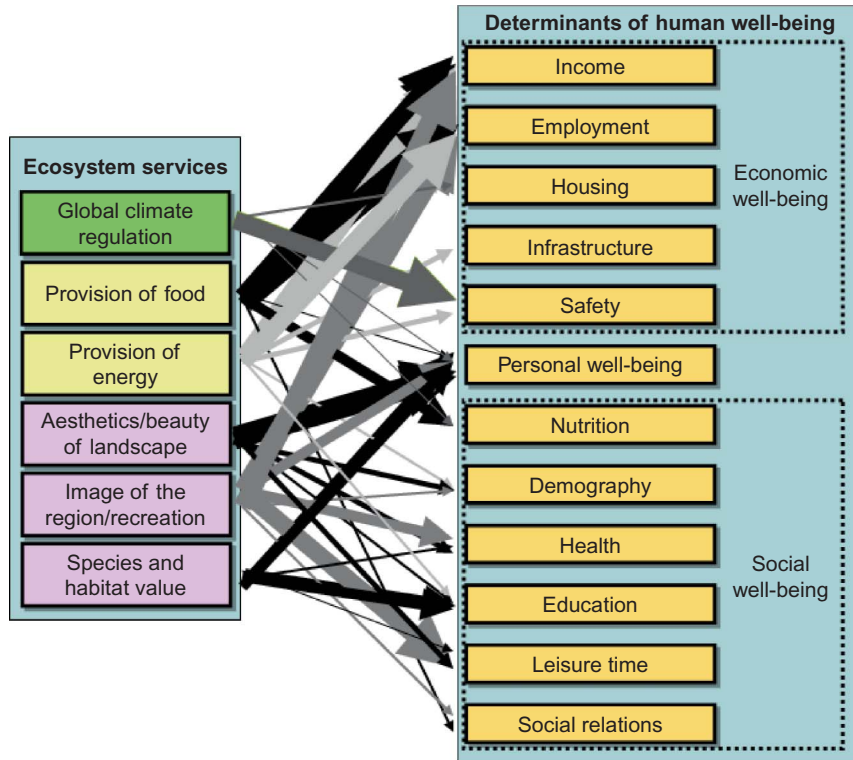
Ecosystem services

Global climate regulation

Provision of food

Provision of energy

Aesthetics/beauty of landscape

Image of the region/recreation

Species and habitat value

Determinants of human well-being

Income

Employment

Housing

Infrastructure

Safety

Economic well-being

Personal well-being

Nutrition

Demography

Health

Education

Leisure time

Social relations

Social well-being